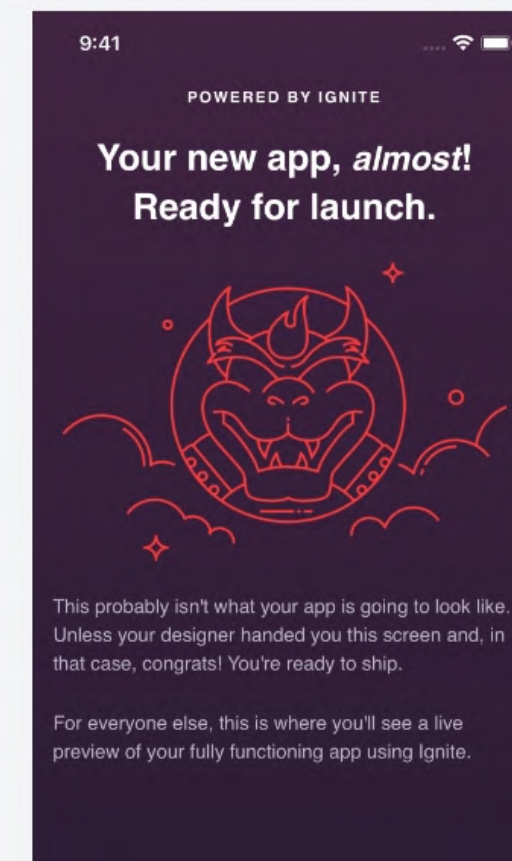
9:41

POWERED BY IGNITE

Your new app, *almost*! Ready for launch.

This probably isn't what your app is going to look like. Unless your designer handed you this screen and, in that case, congrats! You're ready to ship.

For everyone else, this is where you'll see a live preview of your fully functioning app using Ignite.